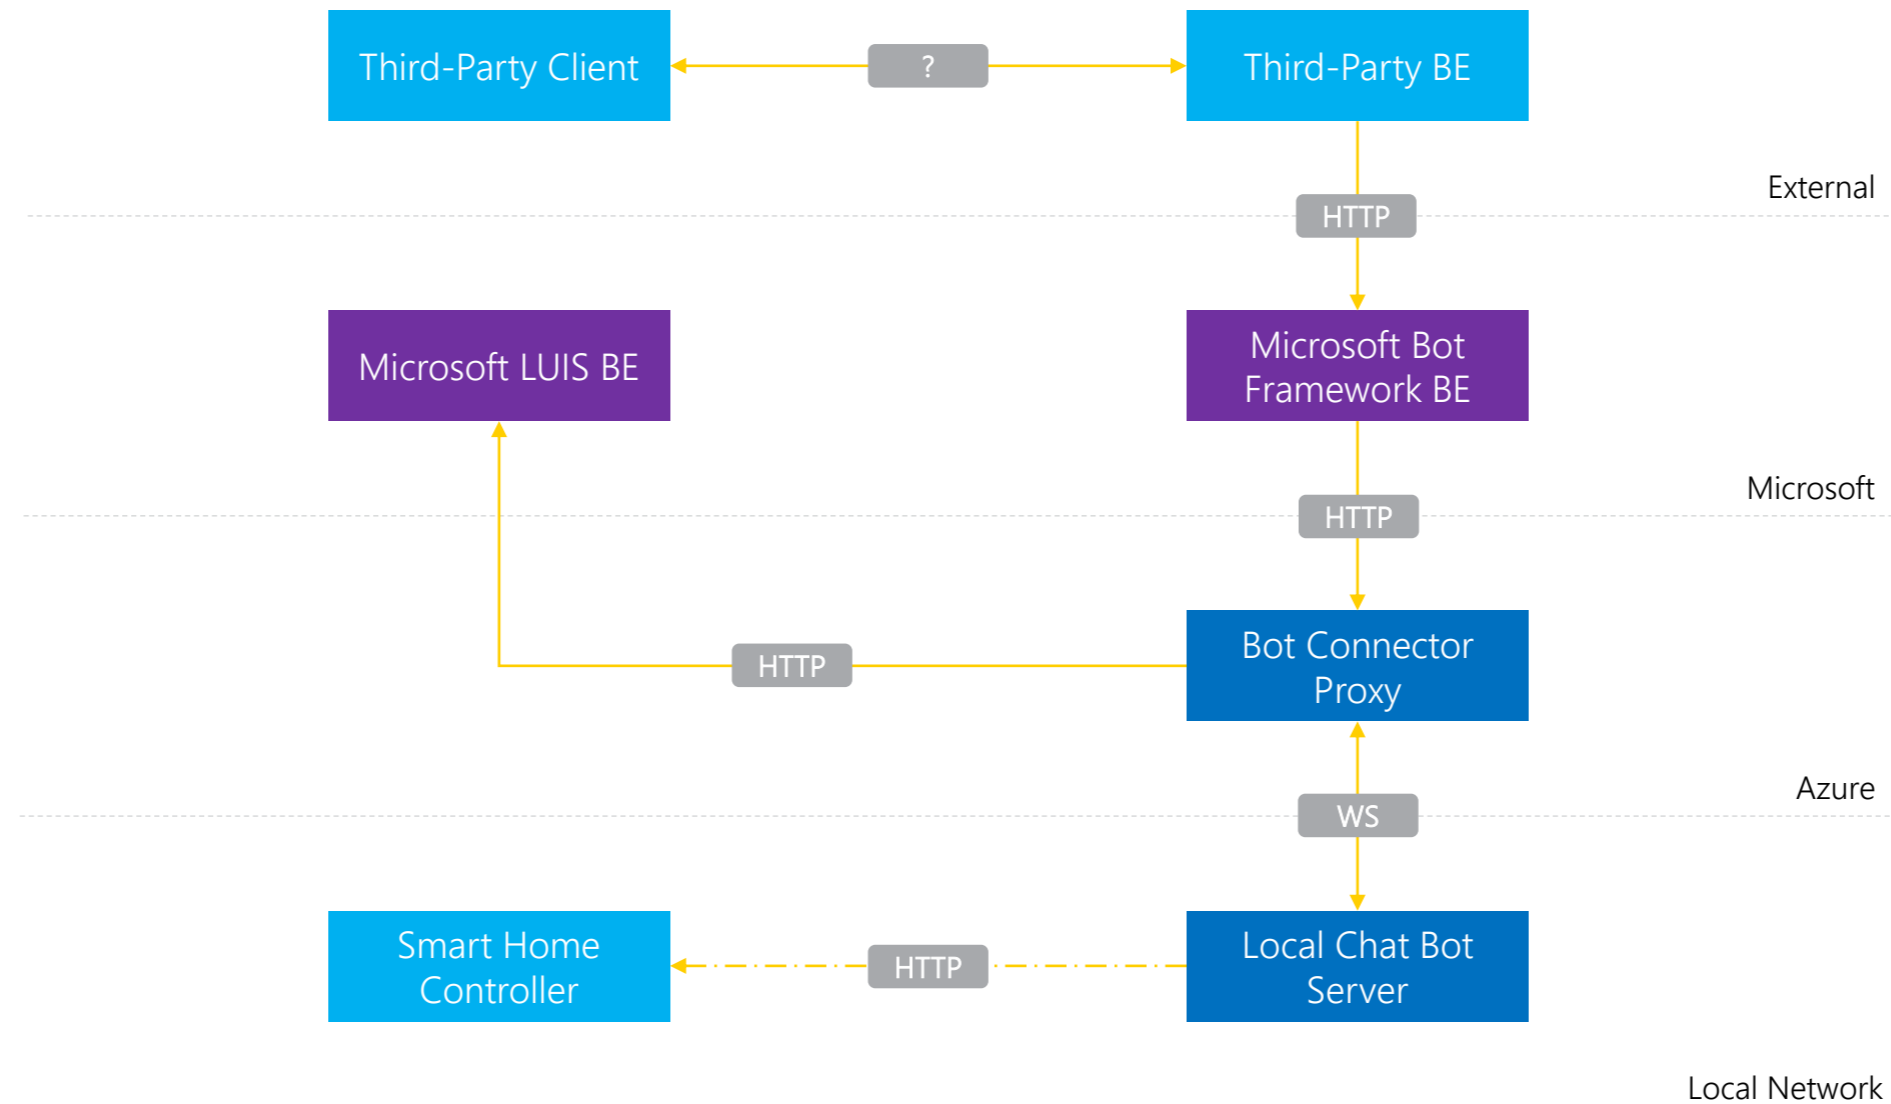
Third-Party Client

?

Third-Party BE

External

HTTP

Microsoft LUIS BE

Microsoft Bot Framework BE

Microsoft

HTTP

HTTP

Bot Connector Proxy

Azure

WS

Smart Home Controller

HTTP

Local Chat Bot Server

Local Network